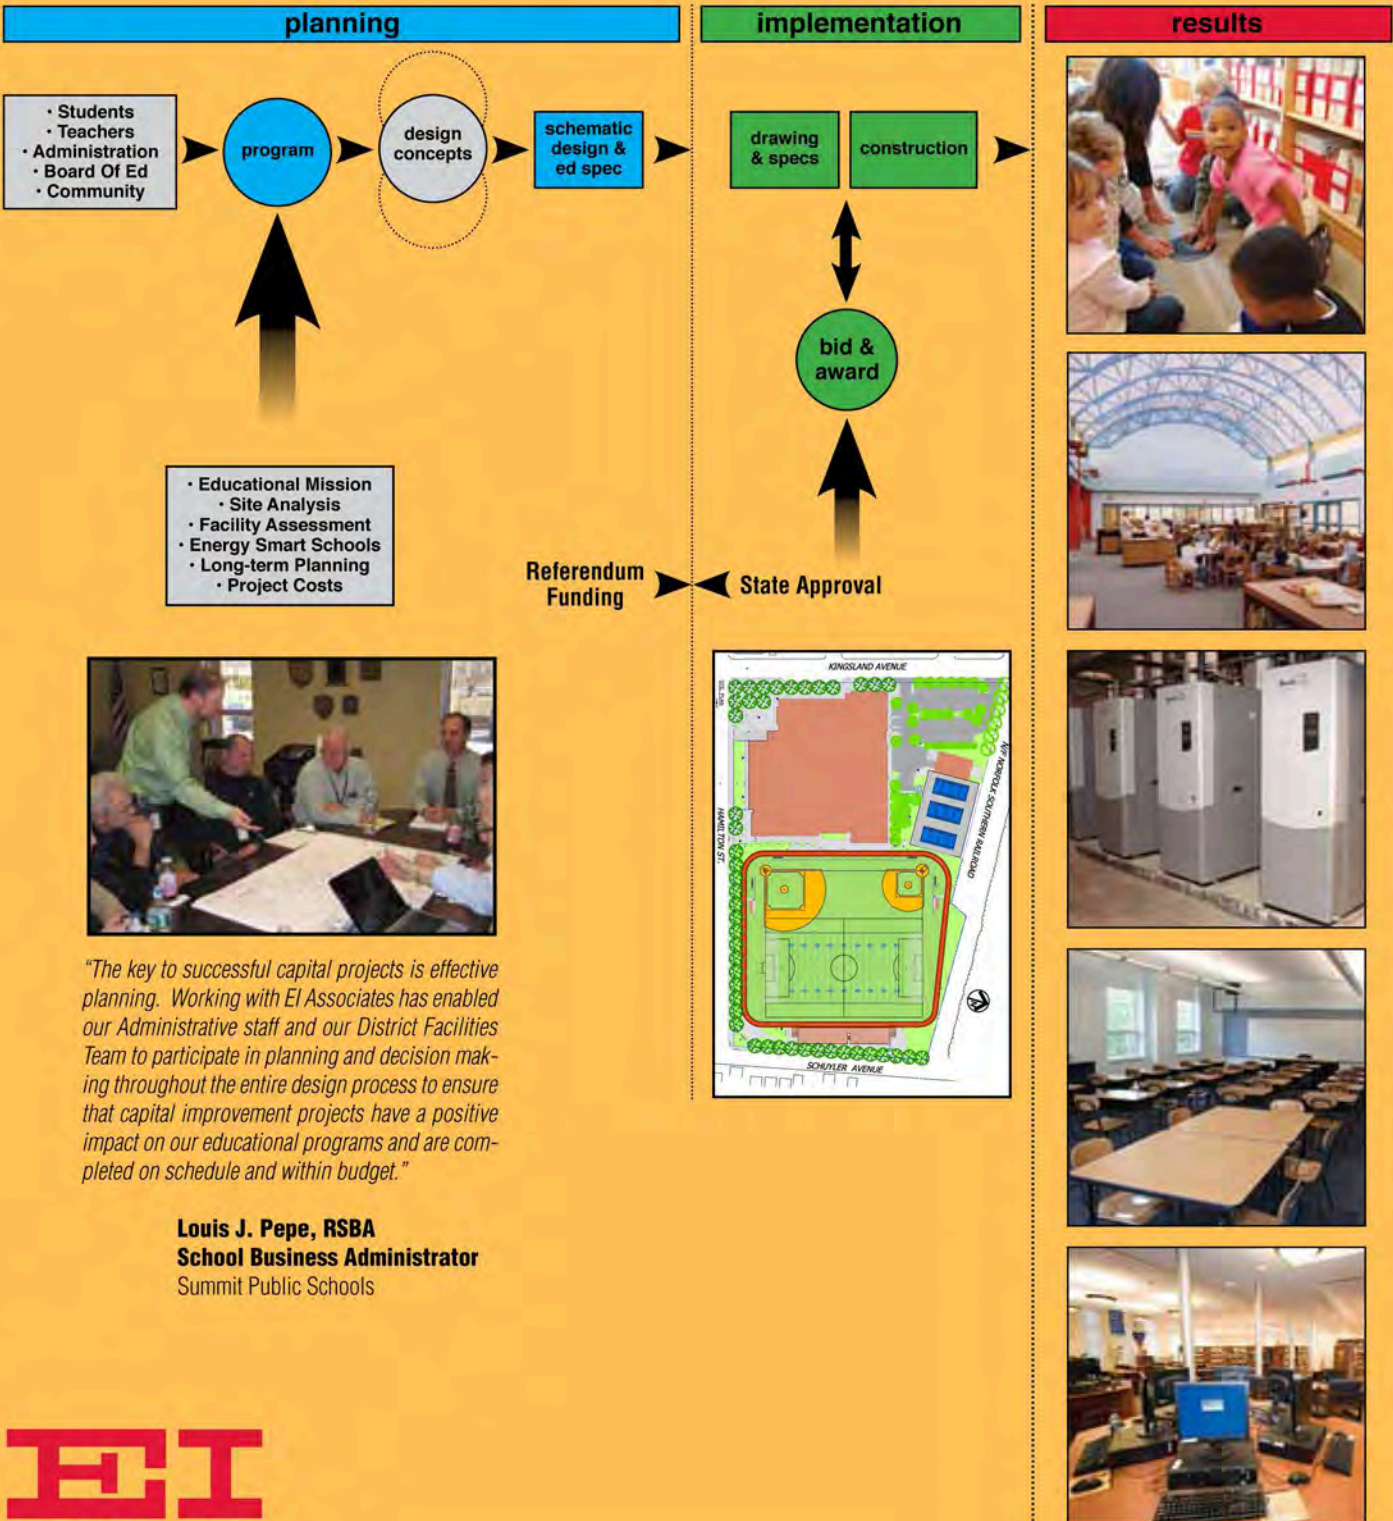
planning

implementation

results

· Students
· Teachers
· Administration
· Board Of Ed
· Community

program

design concepts

schematic design & ed spec

drawing & specs

construction

bid & award

· Educational Mission
· Site Analysis
· Facility Assessment
· Energy Smart Schools
· Long-term Planning
· Project Costs

Referendum Funding

State Approval

KINGSLAND AVENUE

HAMILTON ST.

NJ NORFOLK SOUTHERN RAILROAD

SCHUYLER AVENUE

"The key to successful capital projects is effective planning. Working with EI Associates has enabled our Administrative staff and our District Facilities Team to participate in planning and decision making throughout the entire design process to ensure that capital improvement projects have a positive impact on our educational programs and are completed on schedule and within budget."

Louis J. Pepe, RSBA
School Business Administrator
Summit Public Schools

EI